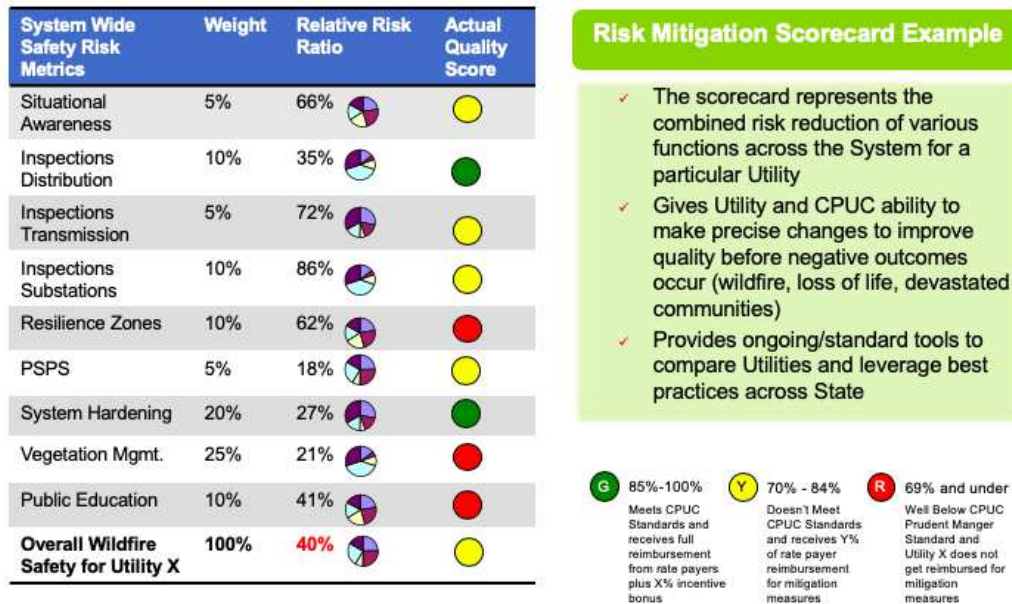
| System Wide Safety Risk Metrics | Weight | Relative Risk Ratio | Actual Quality Score |
|---|---|---|---|
| Situational Awareness | 5% | 66% | |
| Inspections Distribution | 10% | 35% | |
| Inspections Transmission | 5% | 72% | |
| Inspections Substations | 10% | 86% | |
| Resilience Zones | 10% | 62% | |
| PSPS | 5% | 18% | |
| System Hardening | 20% | 27% | |
| Vegetation Mgmt. | 25% | 21% | |
| Public Education | 10% | 41% | |
| **Overall Wildfire Safety for Utility X** | **100%** | **40%** | |

Risk Mitigation Scorecard Example

✓ The scorecard represents the combined risk reduction of various functions across the System for a particular Utility

✓ Gives Utility and CPUC ability to make precise changes to improve quality before negative outcomes occur (wildfire, loss of life, devastated communities)

✓ Provides ongoing/standard tools to compare Utilities and leverage best practices across State

G 85%-100%
Meets CPUC Standards and receives full reimbursement from rate payers plus X% incentive bonus

Y 70% - 84%
Doesn't Meet CPUC Standards and receives Y% of rate payer reimbursement for mitigation measures

R 69% and under
Well Below CPUC Prudent Manger Standard and Utility X does not get reimbursed for mitigation measures